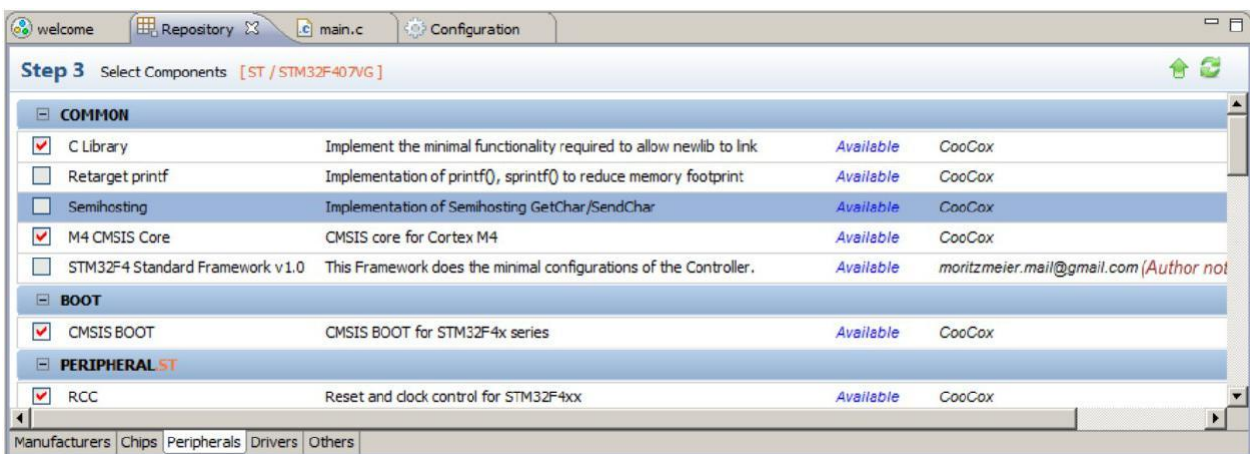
welcome | Repository | main.c | Configuration

Step 3 Select Components [ ST / STM32F407VG ]

| | | | | |
|---|---|---|---|---|
| ☐ COMMON | | | | |
| ☑ | C Library | Implement the minimal functionality required to allow newlib to link | Available | CooCox |
| ☐ | Retarget printf | Implementation of printf(), sprintf() to reduce memory footprint | Available | CooCox |
| ☐ | Semihosting | Implementation of Semihosting GetChar/SendChar | Available | CooCox |
| ☑ | M4 CMSIS Core | CMSIS core for Cortex M4 | Available | CooCox |
| ☐ | STM32F4 Standard Framework v1.0 | This Framework does the minimal configurations of the Controller. | Available | moritzmeier.mail@gmail.com (Author not |
| ☐ BOOT | | | | |
| ☑ | CMSIS BOOT | CMSIS BOOT for STM32F4x series | Available | CooCox |
| ☐ PERIPHERAL ST | | | | |
| ☑ | RCC | Reset and clock control for STM32F4xx | Available | CooCox |

Manufacturers | Chips | Peripherals | Drivers | Others